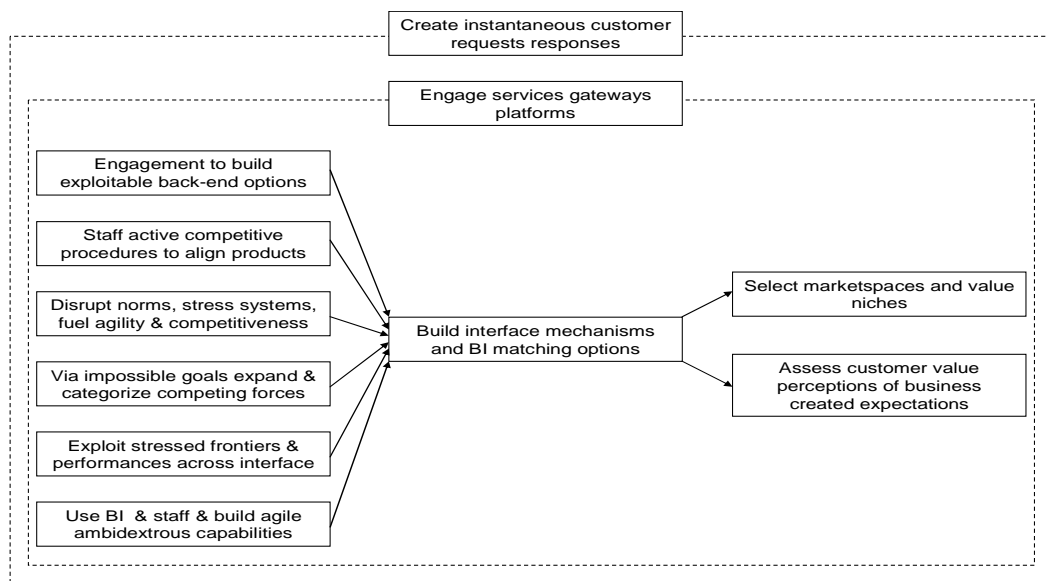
Create instantaneous customer requests responses

Engage services gateways platforms

Engagement to build exploitable back-end options

Staff active competitive procedures to align products

Disrupt norms, stress systems, fuel agility & competitiveness

Via impossible goals expand & categorize competing forces

Exploit stressed frontiers & performances across interface

Use BI & staff & build agile ambidextrous capabilities

Build interface mechanisms and BI matching options

Select marketspaces and value niches

Assess customer value perceptions of business created expectations